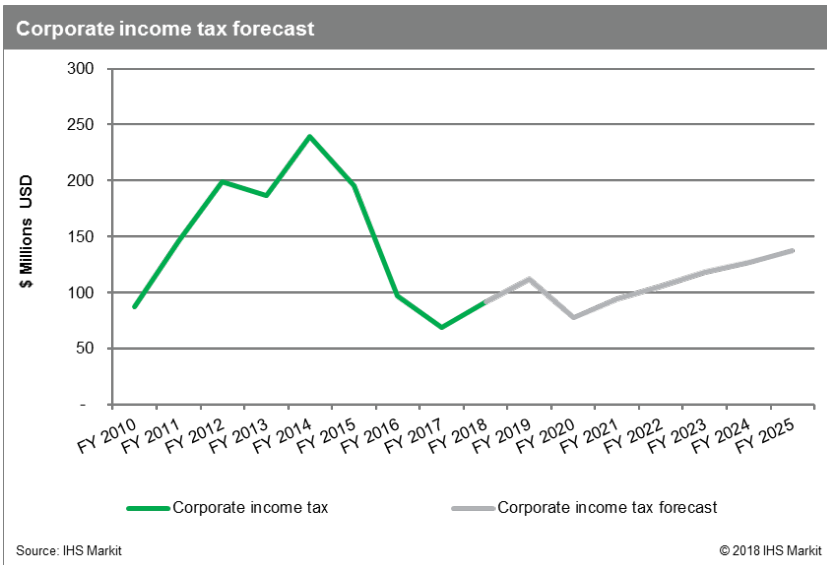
Corporate income tax forecast

$ Millions USD

300
250
200
150
100
50
-

FY 2010
FY 2011
FY 2012
FY 2013
FY 2014
FY 2015
FY 2016
FY 2017
FY 2018
FY 2019
FY 2020
FY 2021
FY 2022
FY 2023
FY 2024
FY 2025

Corporate income tax
Corporate income tax forecast

Source: IHS Markit
© 2018 IHS Markit